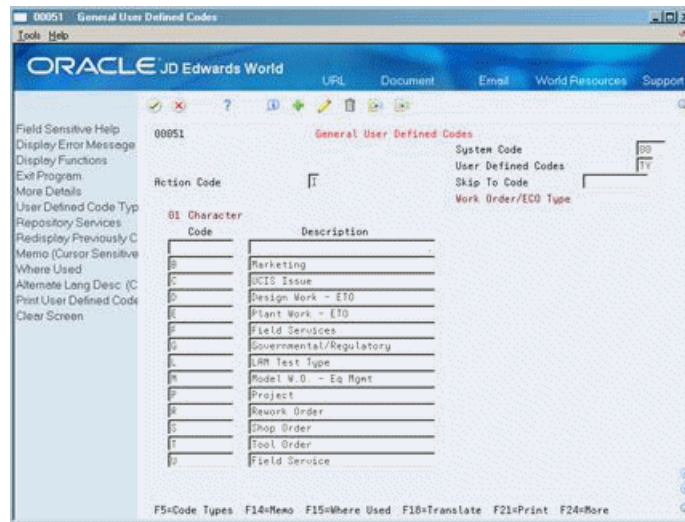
00051 General User Defined Codes

Tools Help

ORACLE JD Edwards World

URL Document Email World Resources Support

Field Sensitive Help
Display Error Message
Display Functions
Exit Program
More Details
User Defined Code Typ
Repository Services
Redisplay Previously C
Memo (Cursor Sensitive
Where Used
Alternate Lang Desc (C
Print User Defined Code
Clear Screen

00051 General User Defined Codes

System Code 00
User Defined Codes TY
Skip To Code
Work Order/ECO Type

Action Code I

01 Character

| Code | Description |
|---|---|
| | |
| B | Marketing |
| C | UCIS Issue |
| D | Design Work - ETO |
| E | Plant Work - ETO |
| F | Field Services |
| G | Governmental/Regulatory |
| L | LAM Test Type |
| M | Model W.O. - Eq Mgmt |
| P | Project |
| R | Rework Order |
| S | Shop Order |
| T | Tool Order |
| U | Field Service |

F5=Code Types F14=Memo F15=Where Used F18=Translate F21=Print F24=More